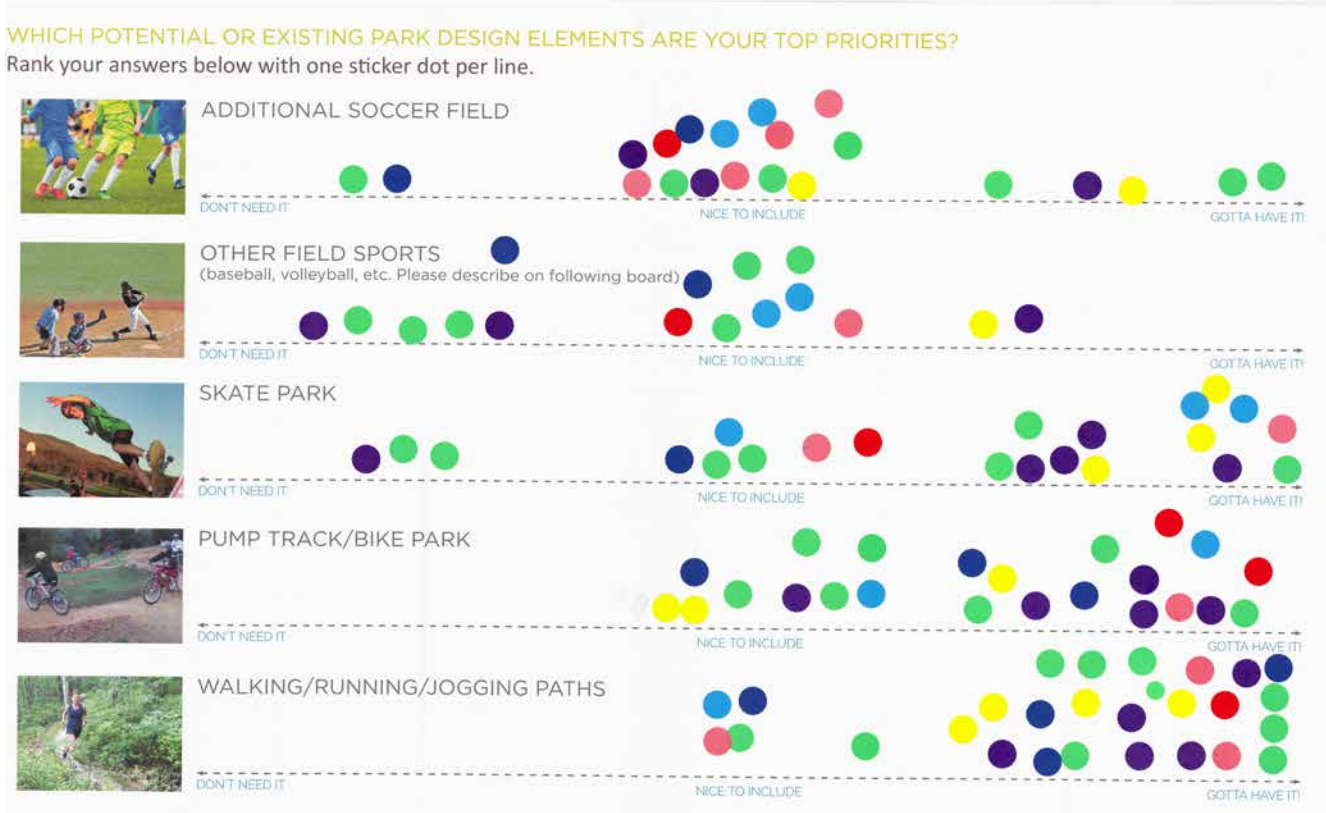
WHICH POTENTIAL OR EXISTING PARK DESIGN ELEMENTS ARE YOUR TOP PRIORITIES?
Rank your answers below with one sticker dot per line.

ADDITIONAL SOCCER FIELD

DON'T NEED IT NICE TO INCLUDE GOTTA HAVE IT!

OTHER FIELD SPORTS
(baseball, volleyball, etc. Please describe on following board)

DON'T NEED IT NICE TO INCLUDE GOTTA HAVE IT!

SKATE PARK

DON'T NEED IT NICE TO INCLUDE GOTTA HAVE IT!

PUMP TRACK/BIKE PARK

DON'T NEED IT NICE TO INCLUDE GOTTA HAVE IT!

WALKING/RUNNING/JOGGING PATHS

DON'T NEED IT NICE TO INCLUDE GOTTA HAVE IT!